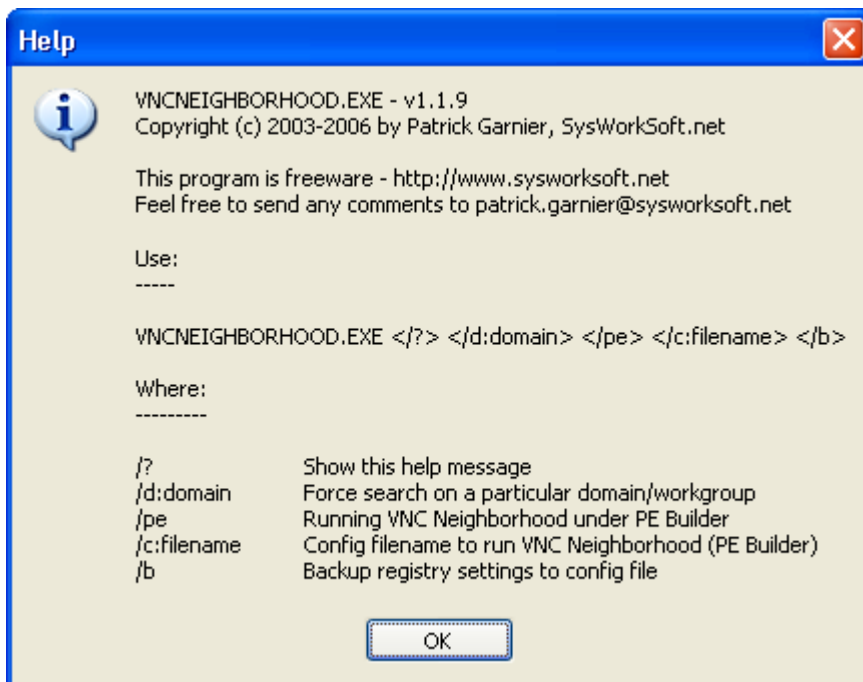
Help

VNCNEIGHBORHOOD.EXE - v1.1.9
Copyright (c) 2003-2006 by Patrick Garnier, SysWorkSoft.net

This program is freeware - http://www.sysworksoft.net
Feel free to send any comments to patrick.garnier@sysworksoft.net

Use:
-----

VNCNEIGHBORHOOD.EXE </?> </d:domain> </pe> </c:filename> </b>

Where:
---------

/? Show this help message
/d:domain Force search on a particular domain/workgroup
/pe Running VNC Neighborhood under PE Builder
/c:filename Config filename to run VNC Neighborhood (PE Builder)
/b Backup registry settings to config file

OK